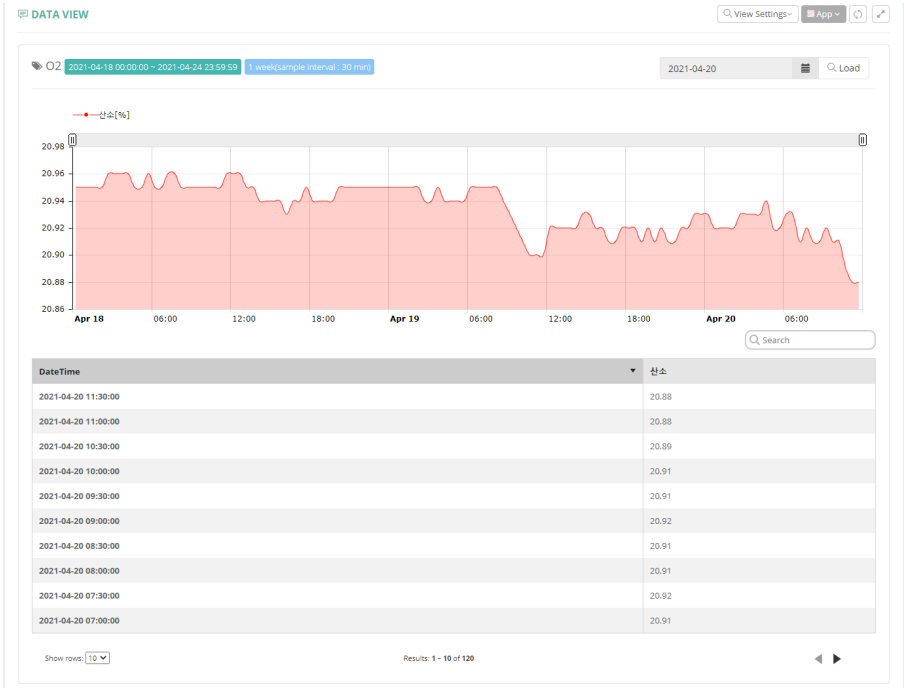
DATA VIEW

View Settings App

O2 2021-04-18 00:00:00 ~ 2021-04-24 23:59:59 1 week(sample interval : 30 min)

2021-04-20 Load

산소[%]

20.98
20.96
20.94
20.92
20.90
20.88
20.86

Apr 18 06:00 12:00 18:00 Apr 19 06:00 12:00 18:00 Apr 20 06:00

Search

| DateTime | 산소 |
|---|---|
| 2021-04-20 11:30:00 | 20.88 |
| 2021-04-20 11:00:00 | 20.88 |
| 2021-04-20 10:30:00 | 20.89 |
| 2021-04-20 10:00:00 | 20.91 |
| 2021-04-20 09:30:00 | 20.91 |
| 2021-04-20 09:00:00 | 20.92 |
| 2021-04-20 08:30:00 | 20.91 |
| 2021-04-20 08:00:00 | 20.91 |
| 2021-04-20 07:30:00 | 20.92 |
| 2021-04-20 07:00:00 | 20.91 |

Show rows: 10

Results: 1 - 10 of 120